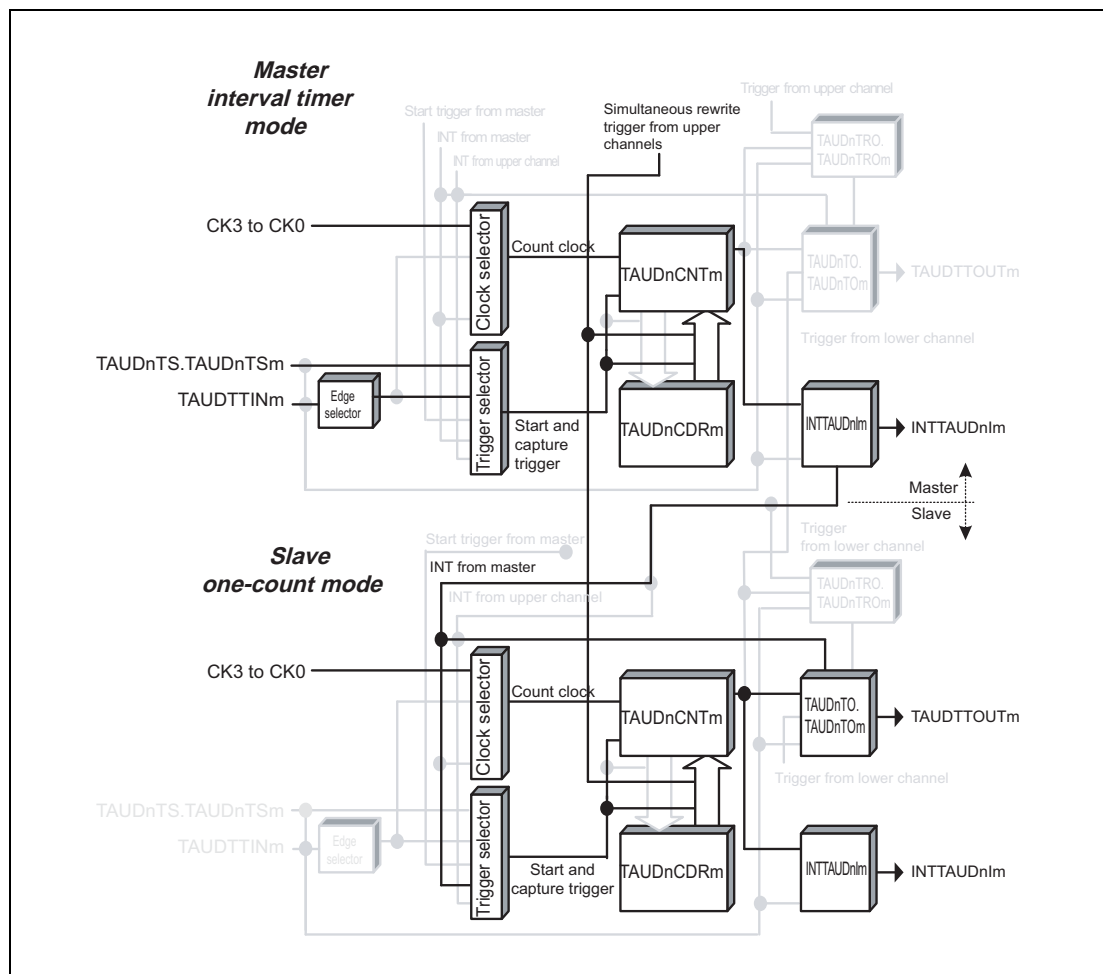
Master interval timer mode

Start trigger from master
INT from master
INT from upper channel
Simultaneous rewrite trigger from upper channels
Trigger from upper channel
TAUDnTRO. TAUDnTROm
CK3 to CK0
Clock selector
Count clock
TAUDnCNTm
TAUDnTO. TAUDnTOm
TAUDTTOUTm
Trigger from lower channel
TAUDnTS.TAUDnTSm
TAUDTTINm
Edge selector
Trigger selector
Start and capture trigger
TAUDnCDRm
INTTAUDnIm
INTTAUDnIm
Master
Slave

Slave one-count mode

Start trigger from master
Trigger from lower channel
INT from master
INT from upper channel
TAUDnTRO. TAUDnTROm
CK3 to CK0
Clock selector
Count clock
TAUDnCNTm
TAUDnTO. TAUDnTOm
TAUDTTOUTm
Trigger from lower channel
TAUDnTS.TAUDnTSm
TAUDTTINm
Edge selector
Trigger selector
Start and capture trigger
TAUDnCDRm
INTTAUDnIm
INTTAUDnIm